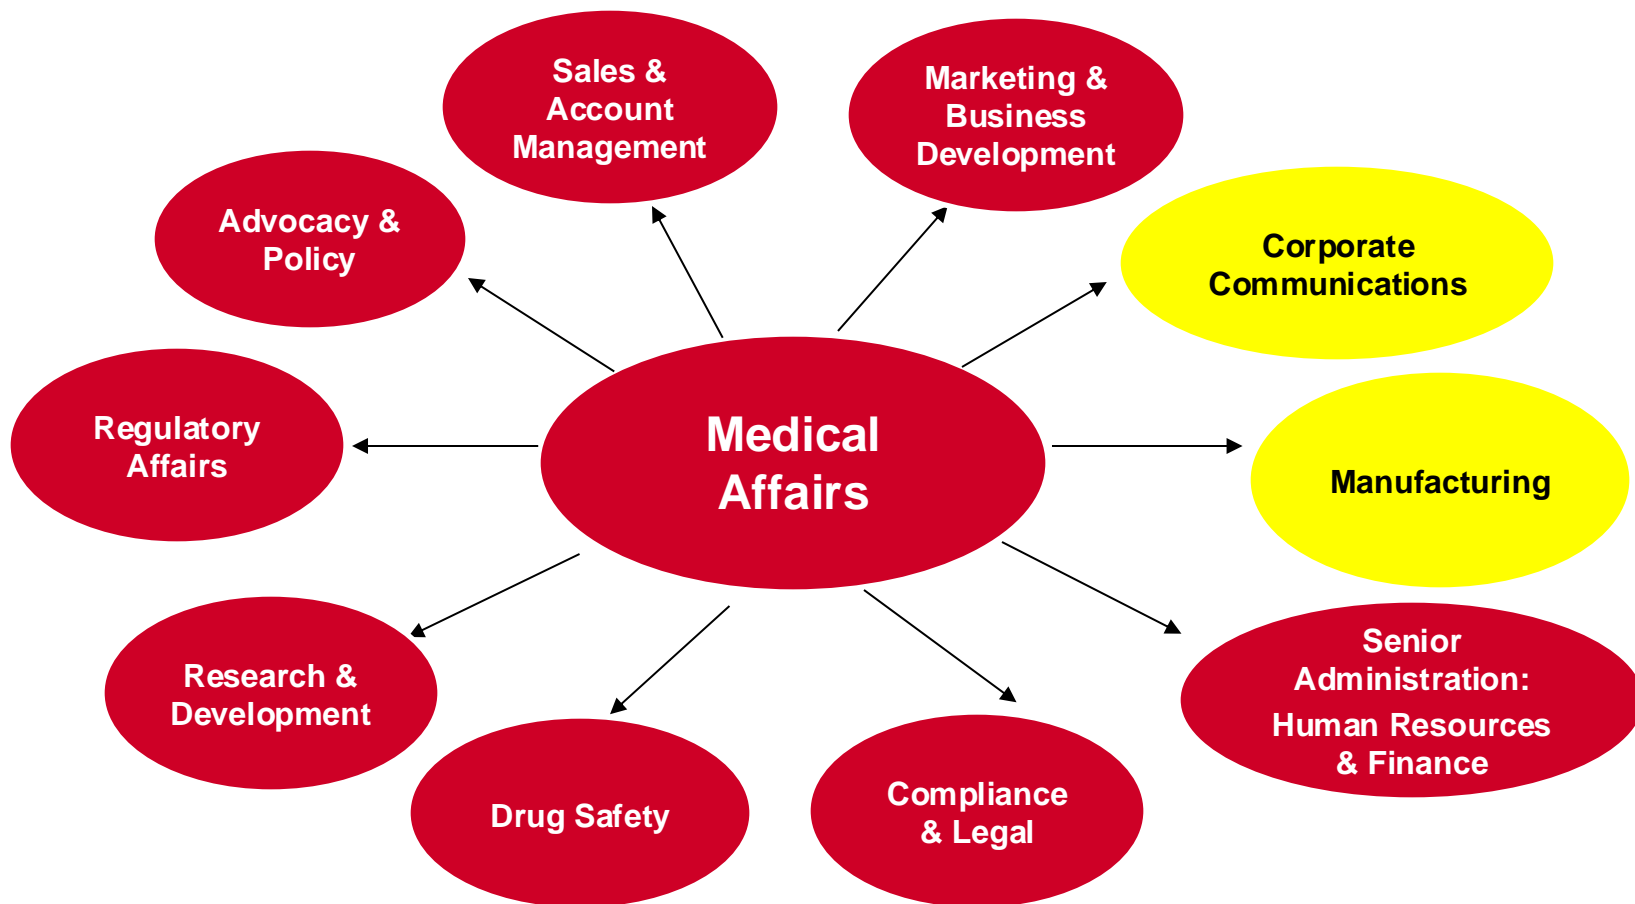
Sales & Account Management

Marketing & Business Development

Advocacy & Policy

Corporate Communications

Regulatory Affairs

Medical Affairs

Manufacturing

Research & Development

Senior Administration: Human Resources & Finance

Drug Safety

Compliance & Legal